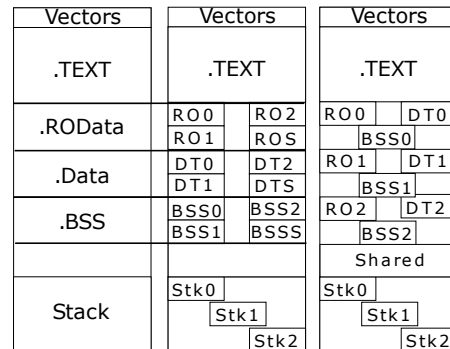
| Vectors | Vectors | Vectors |
|---|---|---|
| .TEXT | .TEXT | .TEXT |
| .ROData | RO0 RO2 RO1 ROS | RO0 DT0 BSS0 |
| .Data | DT0 DT2 DT1 DTS | RO1 DT1 BSS1 |
| .BSS | BSS0 BSS2 BSS1 BSSS | RO2 DT2 BSS2 |
| | | Shared |
| Stack | Stk0 Stk1 Stk2 | Stk0 Stk1 Stk2 |